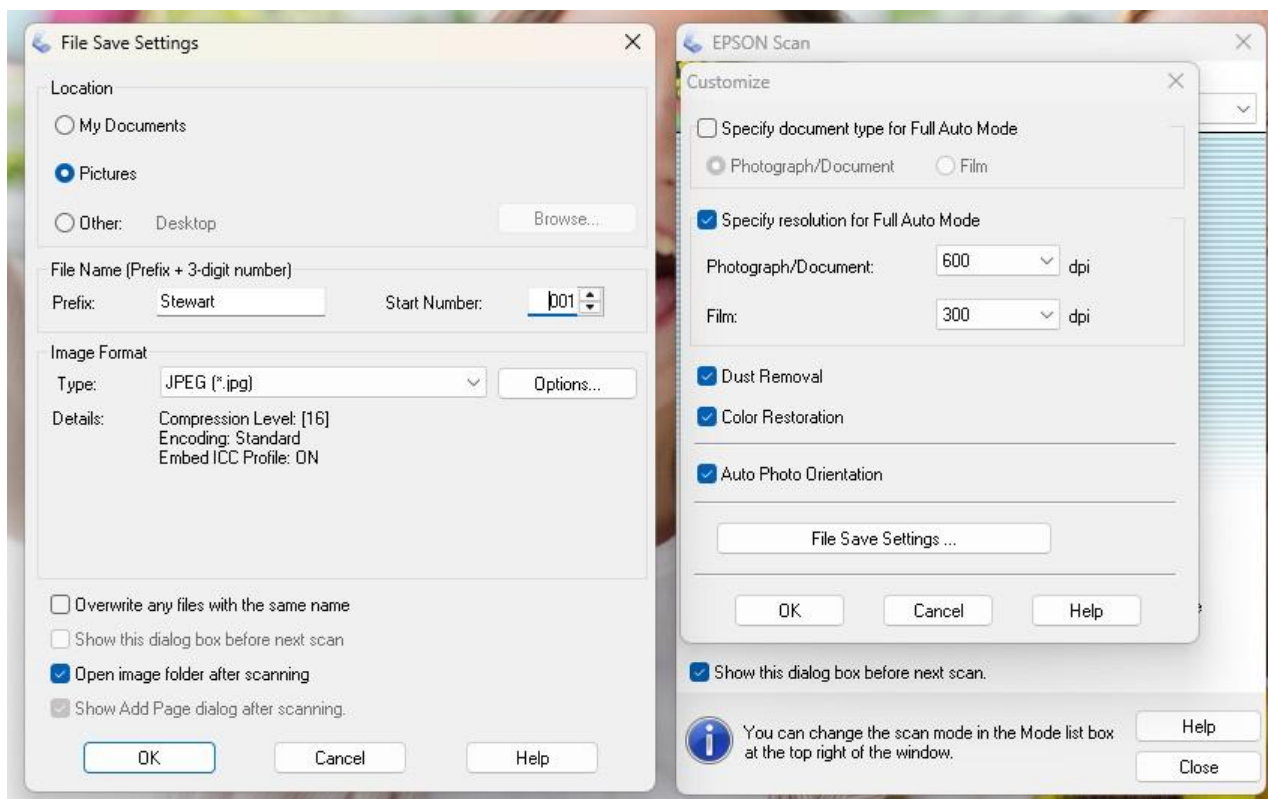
File Save Settings

Location

My Documents

Pictures

Other: Desktop

Browse...

File Name (Prefix + 3-digit number)

Prefix: Stewart

Start Number: 001

Image Format

Type: JPEG (*.jpg)

Options...

Details: Compression Level: [16]
Encoding: Standard
Embed ICC Profile: ON

Overwrite any files with the same name

Show this dialog box before next scan

Open image folder after scanning

Show Add Page dialog after scanning.

OK

Cancel

Help

EPSON Scan

Customize

Specify document type for Full Auto Mode

Photograph/Document

Film

Specify resolution for Full Auto Mode

Photograph/Document: 600 dpi

Film: 300 dpi

Dust Removal

Color Restoration

Auto Photo Orientation

File Save Settings ...

OK

Cancel

Help

Show this dialog box before next scan.

You can change the scan mode in the Mode list box at the top right of the window.

Help

Close